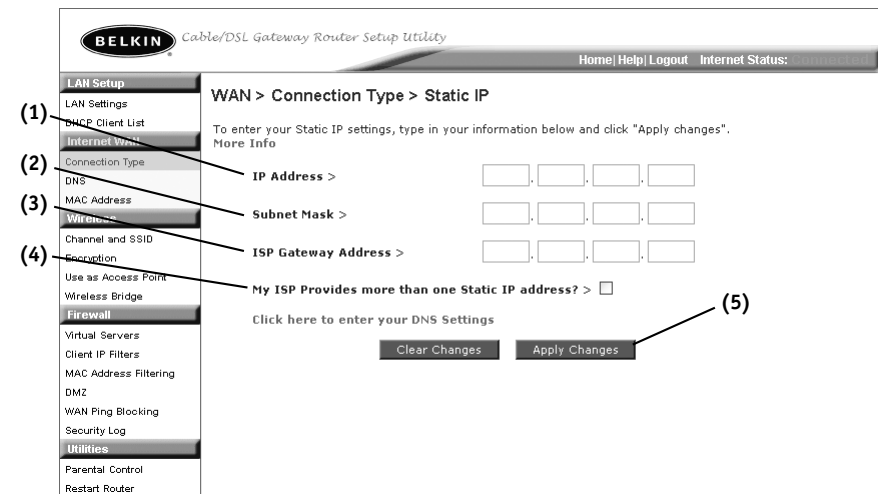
BELKIN Cable/DSL Gateway Router Setup Utility

Home | Help | Logout Internet Status: Connected

LAN Setup
LAN Settings
DHCP Client List
Internet WAN
Connection Type
DNS
MAC Address
Wireless
Channel and SSID
Encryption
Use as Access Point
Wireless Bridge
Firewall
Virtual Servers
Client IP Filters
MAC Address Filtering
DMZ
WAN Ping Blocking
Security Log
Utilities
Parental Control
Restart Router

WAN > Connection Type > Static IP

To enter your Static IP settings, type in your information below and click "Apply changes". More Info

(1) IP Address >

(2) Subnet Mask >

(3) ISP Gateway Address >

(4) My ISP Provides more than one Static IP address? >

Click here to enter your DNS Settings

Clear Changes Apply Changes

(5)